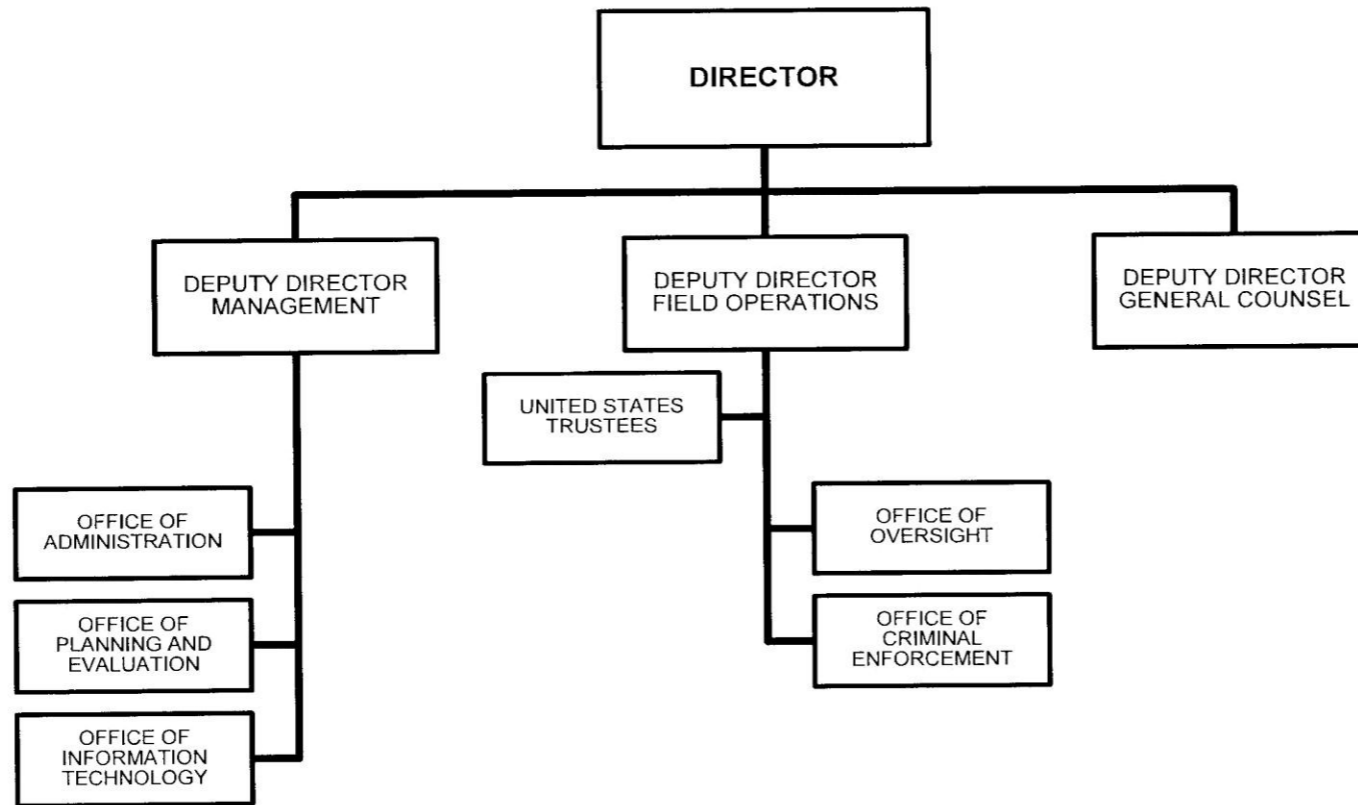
DIRECTOR

DEPUTY DIRECTOR MANAGEMENT

DEPUTY DIRECTOR FIELD OPERATIONS

DEPUTY DIRECTOR GENERAL COUNSEL

UNITED STATES TRUSTEES

OFFICE OF ADMINISTRATION

OFFICE OF PLANNING AND EVALUATION

OFFICE OF INFORMATION TECHNOLOGY

OFFICE OF OVERSIGHT

OFFICE OF CRIMINAL ENFORCEMENT